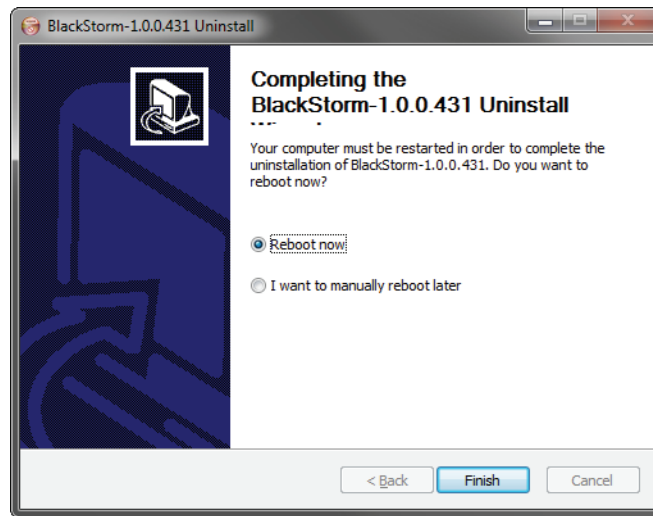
BlackStorm-1.0.0.431 Uninstall

Completing the BlackStorm-1.0.0.431 Uninstall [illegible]

Your computer must be restarted in order to complete the uninstallation of BlackStorm-1.0.0.431. Do you want to reboot now?

Reboot now

I want to manually reboot later

< Back

Finish

Cancel